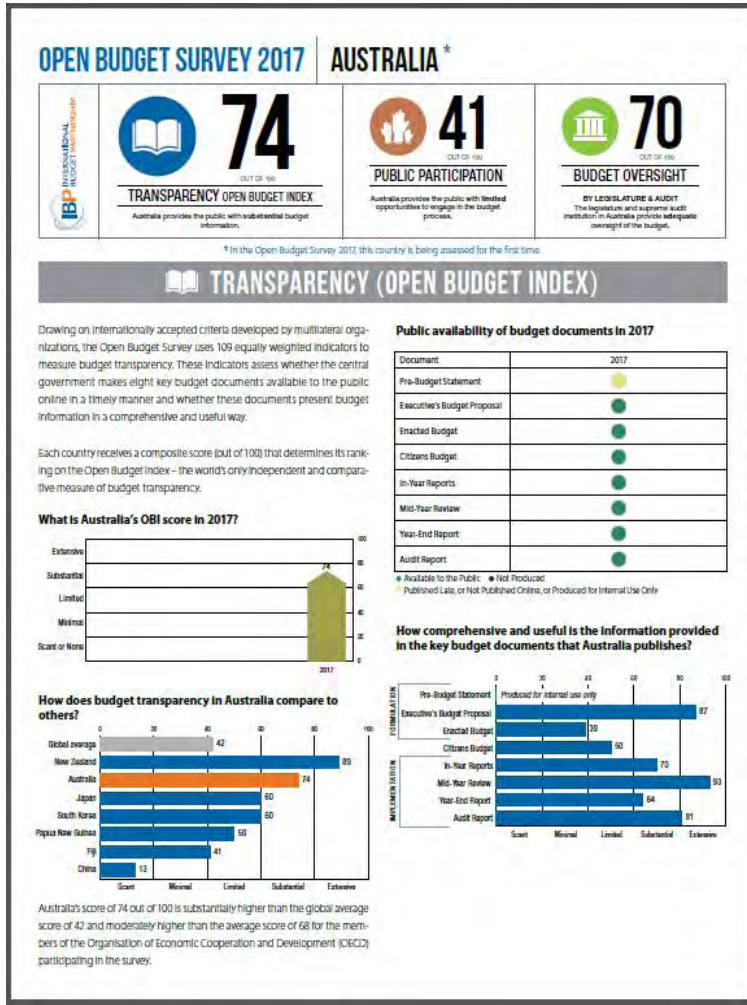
OPEN BUDGET SURVEY 2017 | AUSTRALIA *

IBP INTERNATIONAL BUDGET PARTNERSHIP

74
OUT OF 100
TRANSPARENCY OPEN BUDGET INDEX
Australia provides the public with substantial budget information.

41
OUT OF 100
PUBLIC PARTICIPATION
Australia provides the public with limited opportunities to engage in the budget process.

70
OUT OF 100
BUDGET OVERSIGHT
BY LEGISLATURE & AUDIT
The legislature and supreme audit institution in Australia provide adequate oversight of the budget.

* In the Open Budget Survey 2017, this country is being assessed for the first time.

TRANSPARENCY (OPEN BUDGET INDEX)

Drawing on internationally accepted criteria developed by multilateral organizations, the Open Budget Survey uses 109 equally weighted indicators to measure budget transparency. These indicators assess whether the central government makes eight key budget documents available to the public online in a timely manner and whether these documents present budget information in a comprehensive and useful way.

Each country receives a composite score (out of 100) that determines its ranking on the Open Budget Index – the world's only independent and comparative measure of budget transparency.

What is Australia's OBI score in 2017?

Extensive
Substantial
Limited
Minimal
Scant or None
100
80
60
40
20
0
74
2017

How does budget transparency in Australia compare to others?

0 20 40 60 80 100
Global average 42
New Zealand 89
Australia 74
Japan 60
South Korea 60
Papua New Guinea 50
Fiji 41
China 13
Scant Minimal Limited Substantial Extensive

Australia's score of 74 out of 100 is substantially higher than the global average score of 42 and moderately higher than the average score of 68 for the members of the Organisation of Economic Cooperation and Development (OECD) participating in the survey.

Public availability of budget documents in 2017

| Document | 2017 |
|---|---|
| Pre-Budget Statement | |
| Executive's Budget Proposal | |
| Enacted Budget | |
| Citizens Budget | |
| In-Year Reports | |
| Mid-Year Review | |
| Year-End Report | |
| Audit Report | |

● Available to the Public ● Not Produced
● Published Late, or Not Published Online, or Produced for Internal Use Only

How comprehensive and useful is the information provided in the key budget documents that Australia publishes?

0 20 40 60 80 100
FORMULATION
Pre-Budget Statement Produced for internal use only
Executive's Budget Proposal 87
Enacted Budget 39
Citizens Budget 50
IMPLEMENTATION
In-Year Reports 70
Mid-Year Review 93
Year-End Report 64
Audit Report 81
Scant Minimal Limited Substantial Extensive